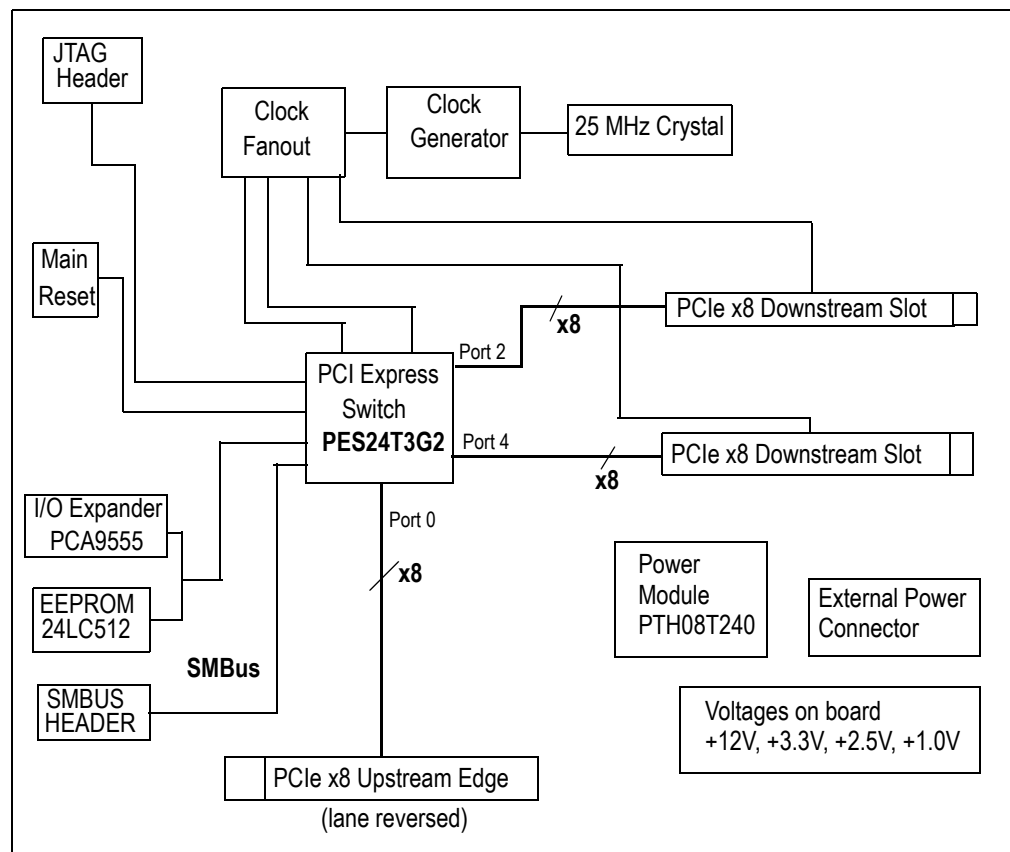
JTAG Header

Clock Fanout

Clock Generator

25 MHz Crystal

Main Reset

PCIe x8 Downstream Slot

x8

Port 2

PCI Express Switch PES24T3G2

Port 4

PCIe x8 Downstream Slot

x8

I/O Expander PCA9555

Port 0

x8

EEPROM 24LC512

Power Module PTH08T240

External Power Connector

SMBus

SMBUS HEADER

Voltages on board +12V, +3.3V, +2.5V, +1.0V

PCIe x8 Upstream Edge

(lane reversed)